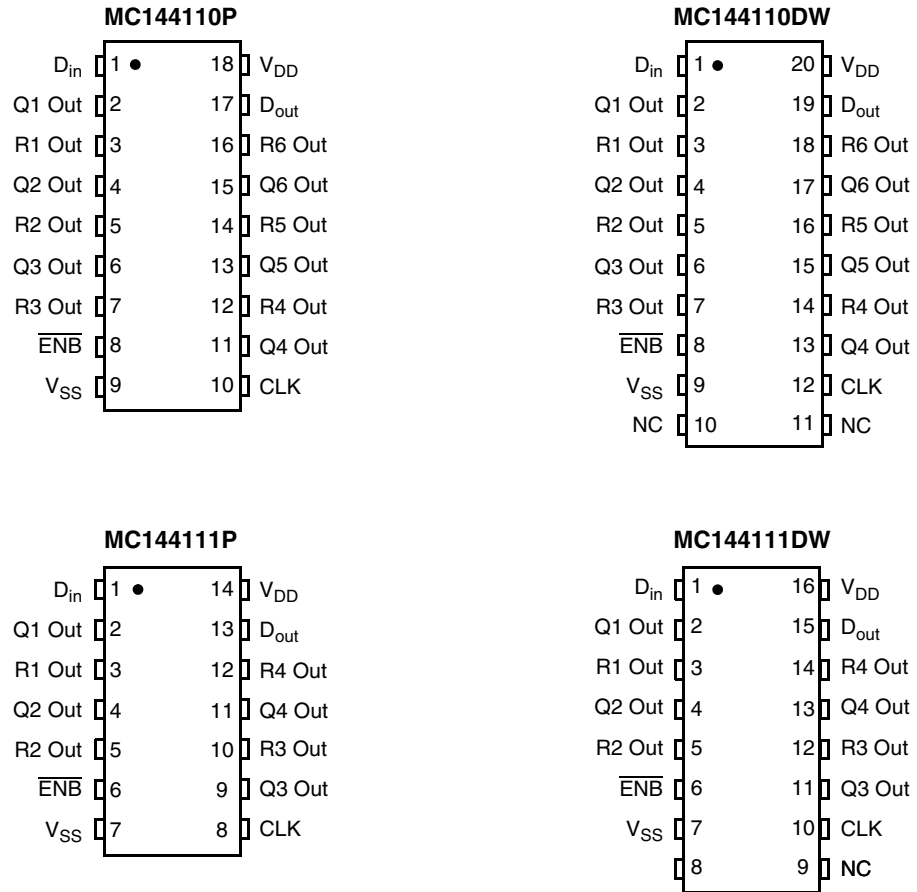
MC144110P

| | | | |
|---|---|---|---|
| $D_{in}$ | 1 | 18 | $V_{DD}$ |
| Q1 Out | 2 | 17 | $D_{out}$ |
| R1 Out | 3 | 16 | R6 Out |
| Q2 Out | 4 | 15 | Q6 Out |
| R2 Out | 5 | 14 | R5 Out |
| Q3 Out | 6 | 13 | Q5 Out |
| R3 Out | 7 | 12 | R4 Out |
| $\overline{ENB}$ | 8 | 11 | Q4 Out |
| $V_{SS}$ | 9 | 10 | CLK |

MC144110DW

| | | | |
|---|---|---|---|
| $D_{in}$ | 1 | 20 | $V_{DD}$ |
| Q1 Out | 2 | 19 | $D_{out}$ |
| R1 Out | 3 | 18 | R6 Out |
| Q2 Out | 4 | 17 | Q6 Out |
| R2 Out | 5 | 16 | R5 Out |
| Q3 Out | 6 | 15 | Q5 Out |
| R3 Out | 7 | 14 | R4 Out |
| $\overline{ENB}$ | 8 | 13 | Q4 Out |
| $V_{SS}$ | 9 | 12 | CLK |
| NC | 10 | 11 | NC |

MC144111P

| | | | |
|---|---|---|---|
| $D_{in}$ | 1 | 14 | $V_{DD}$ |
| Q1 Out | 2 | 13 | $D_{out}$ |
| R1 Out | 3 | 12 | R4 Out |
| Q2 Out | 4 | 11 | Q4 Out |
| R2 Out | 5 | 10 | R3 Out |
| $\overline{ENB}$ | 6 | 9 | Q3 Out |
| $V_{SS}$ | 7 | 8 | CLK |

MC144111DW

| | | | |
|---|---|---|---|
| $D_{in}$ | 1 | 16 | $V_{DD}$ |
| Q1 Out | 2 | 15 | $D_{out}$ |
| R1 Out | 3 | 14 | R4 Out |
| Q2 Out | 4 | 13 | Q4 Out |
| R2 Out | 5 | 12 | R3 Out |
| $\overline{ENB}$ | 6 | 11 | Q3 Out |
| $V_{SS}$ | 7 | 10 | CLK |
| | 8 | 9 | NC |